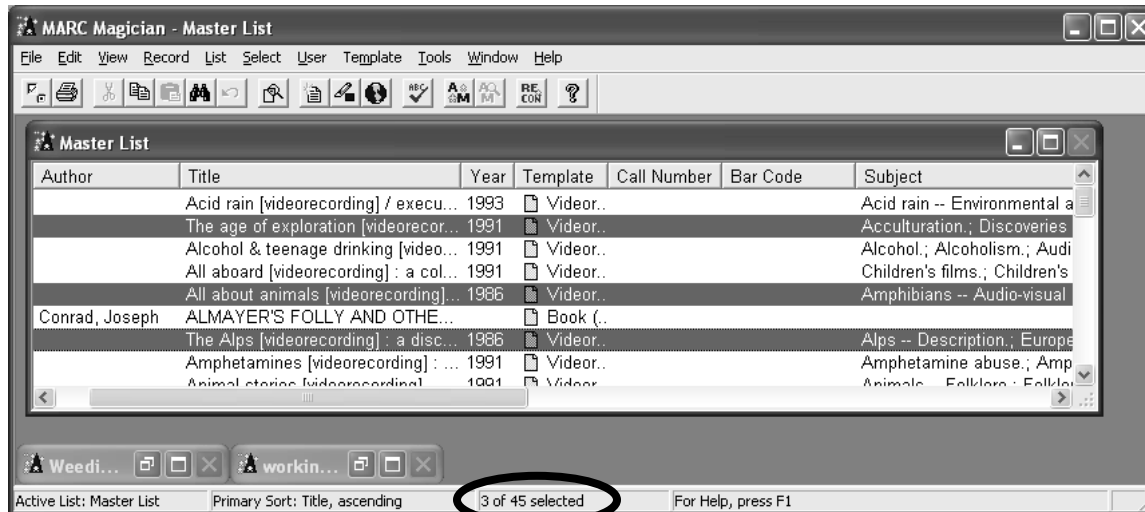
MARC Magician - Master List

File Edit View Record List Select User Template Tools Window Help

Master List

| Author | Title | Year | Template | Call Number | Bar Code | Subject |
|---|---|---|---|---|---|---|
| | Acid rain [videorecording] / execu... | 1993 | Videor.. | | | Acid rain -- Environmental a |
| | The age of exploration [videorecor... | 1991 | Videor.. | | | Acculturation.; Discoveries |
| | Alcohol & teenage drinking [video... | 1991 | Videor.. | | | Alcohol.; Alcoholism.; Audi |
| | All aboard [videorecording] : a col... | 1991 | Videor.. | | | Children's films.; Children's |
| | All about animals [videorecording]... | 1986 | Videor.. | | | Amphibians -- Audio-visual |
| Conrad, Joseph | ALMAYER'S FOLLY AND OTHE... | | Book (.. | | | |
| | The Alps [videorecording] : a disc... | 1986 | Videor.. | | | Alps -- Description.; Europe |
| | Amphetamines [videorecording] : ... | 1991 | Videor.. | | | Amphetamine abuse.; Amp |
| | Animal stories [videorecording] | 1991 | Videor.. | | | Animals -- Folklore.; Folklo |

Weedi... workin...

Active List: Master List | Primary Sort: Title, ascending | 3 of 45 selected | For Help, press F1